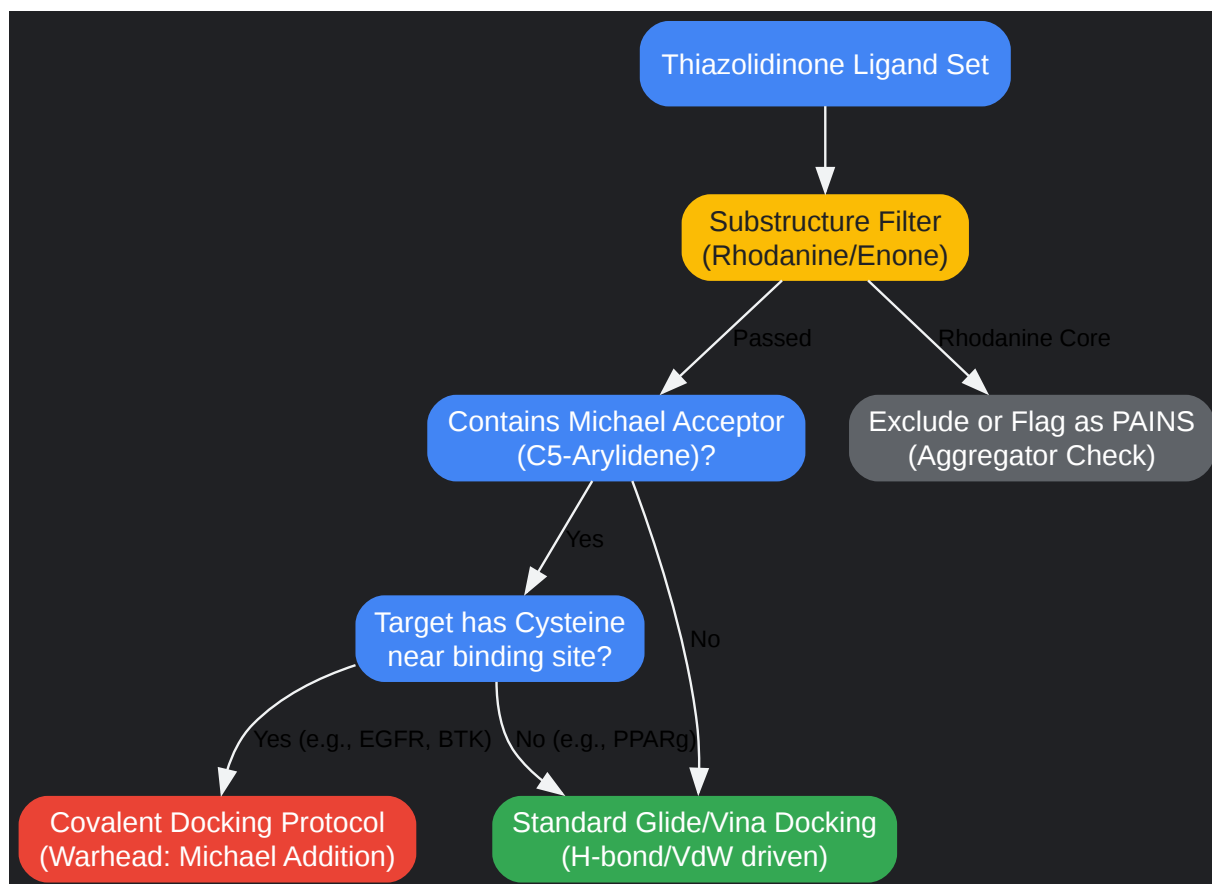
Thiazolidinone Ligand Set

Substructure Filter (Rhodanine/Enone)

Passed

Rhodanine Core

Contains Michael Acceptor (C5-Arylidene)?

Exclude or Flag as PAINS (Aggregator Check)

Yes

No

Target has Cysteine near binding site?

Yes (e.g., EGFR, BTK)

No (e.g., PPARg)

Covalent Docking Protocol (Warhead: Michael Addition)

Standard Glide/Vina Docking (H-bond/VdW driven)